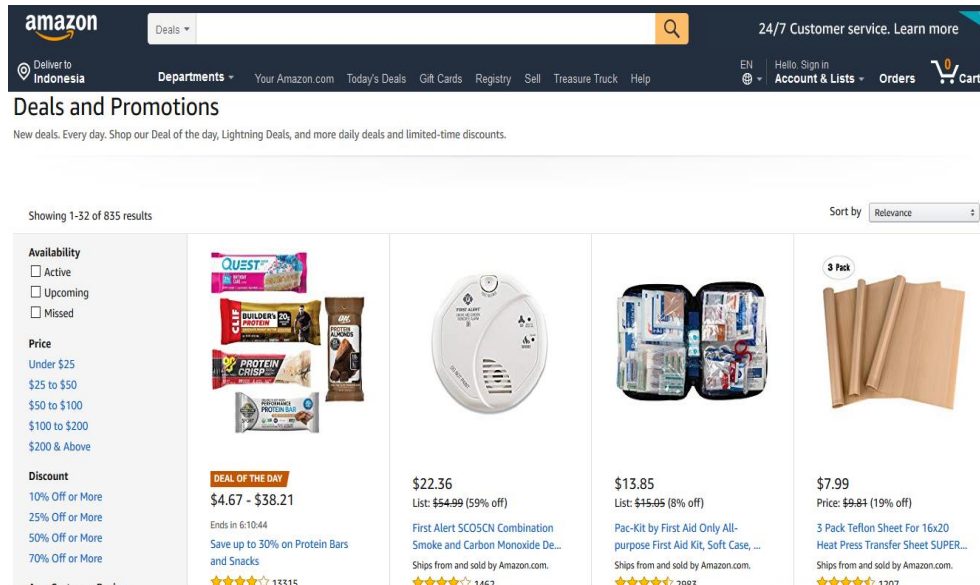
amazon

Deals

24/7 Customer service. Learn more

Deliver to Indonesia

Departments

Your Amazon.com Today's Deals Gift Cards Registry Sell Treasure Truck Help

EN

Hello. Sign in Account & Lists

Orders

0 Cart

Deals and Promotions

New deals. Every day. Shop our Deal of the day, Lightning Deals, and more daily deals and limited-time discounts.

Showing 1-32 of 835 results

Sort by Relevance

Availability
Active
Upcoming
Missed

Price
Under $25
$25 to $50
$50 to $100
$100 to $200
$200 & Above

Discount
10% Off or More
25% Off or More
50% Off or More
70% Off or More

DEAL OF THE DAY
$4.67 - $38.21
Ends in 6:10:44
Save up to 30% on Protein Bars and Snacks
13315

$22.36
List: $54.99 (59% off)
First Alert SCO5CN Combination Smoke and Carbon Monoxide De...
Ships from and sold by Amazon.com.
1462

$13.85
List: $15.05 (8% off)
Pac-Kit by First Aid Only All-purpose First Aid Kit, Soft Case, ...
Ships from and sold by Amazon.com.
2983

3 Pack
$7.99
Price: $9.81 (19% off)
3 Pack Teflon Sheet For 16x20 Heat Press Transfer Sheet SUPER...
Ships from and sold by Amazon.com.
1207